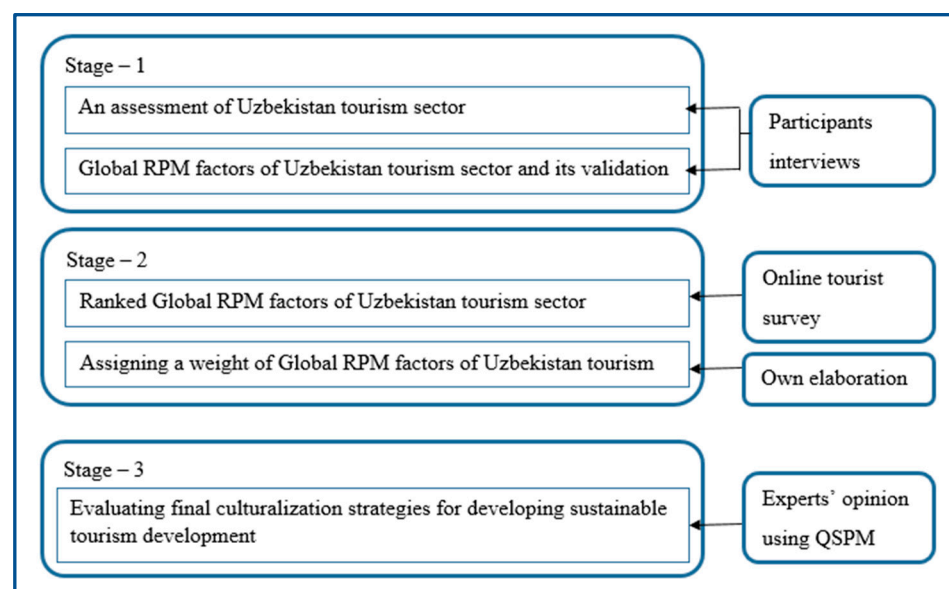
Stage – 1

An assessment of Uzbekistan tourism sector

Global RPM factors of Uzbekistan tourism sector and its validation

Participants interviews

Stage – 2

Ranked Global RPM factors of Uzbekistan tourism sector

Assigning a weight of Global RPM factors of Uzbekistan tourism

Online tourist survey

Own elaboration

Stage – 3

Evaluating final culturalization strategies for developing sustainable tourism development

Experts' opinion using QSPM